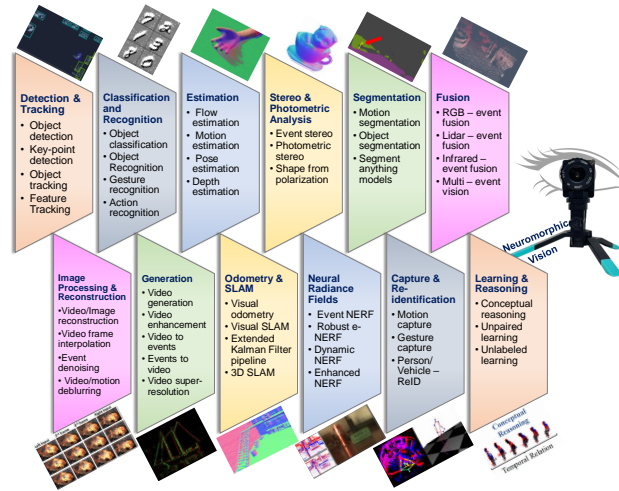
Detection & Tracking
• Object detection
• Key-point detection
• Object tracking
• Feature Tracking

Classification and Recognition
• Object classification
• Object Recognition
• Gesture recognition
• Action recognition

Estimation
• Flow estimation
• Motion estimation
• Pose estimation
• Depth estimation

Stereo & Photometric Analysis
• Event stereo
• Photometric stereo
• Shape from polarization

Segmentation
• Motion segmentation
• Object segmentation
• Segment anything models

Fusion
• RGB – event fusion
• Lidar – event fusion
• Infrared – event fusion
• Multi – event vision

Neuromorphic Vision

Image Processing & Reconstruction
•Video/Image reconstruction
•Video frame interpolation
•Event denoising
• Video/motion deblurring

Generation
• Video generation
• Video enhancement
• Video to events
• Events to video
• Video super-resolution

Odometry & SLAM
• Visual odometry
• Visual SLAM
• Extended Kalman Filter pipeline
• 3D SLAM

Neural Radiance Fields
• Event NERF
• Robust e-NERF
• Dynamic NERF
• Enhanced NERF

Capture & Re-identification
• Motion capture
• Gesture capture
• Person/ Vehicle – ReID

Learning & Reasoning
• Conceptual reasoning
• Unpaired learning
• Unlabeled learning

Conceptual Reasoning
Temporal Relation